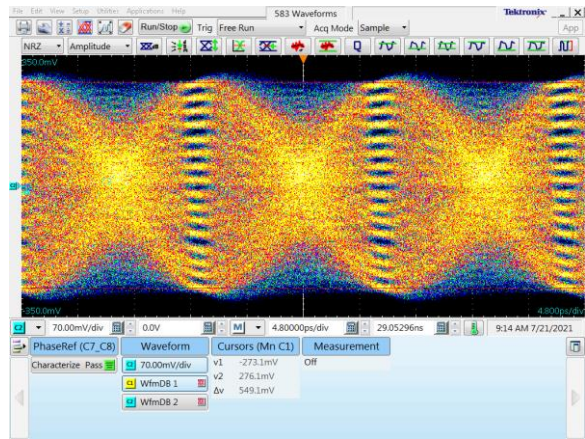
File Edit View Setup Utilities Applications Help
583 Waveforms
Tektronix
Run/Stop
Trig Free Run
Acq Mode Sample
App
NRZ
Amplitude
350.0mV
-350.0mV
4.800ps/div
C1
70.00mV/div
0.0V
M
4.80000ps/div
29.05296ns
9:14 AM 7/21/2021
PhaseRef (C7_C8)
Characterize Pass
Waveform
C1 70.00mV/div
WfmDB 1
WfmDB 2
Cursors (Mn C1)
v1 -273.1mV
v2 276.1mV
Δv 549.1mV
Measurement
Off